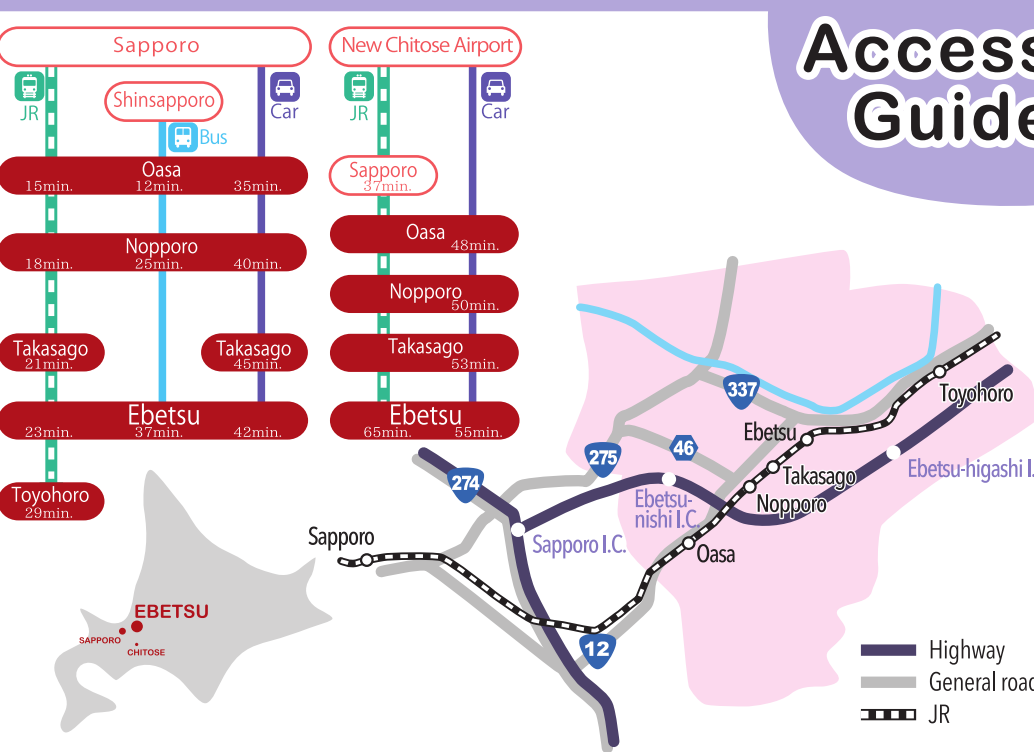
Access
Guide

Sapporo

JR

Shinsapporo

Bus

Car

Oasa
15min. 12min. 35min.

Nopporo
18min. 25min. 40min.

Takasago
21min.

Takasago
45min.

Ebetsu
23min. 37min. 42min.

Toyohoro
29min.

New Chitose Airport

JR

Car

Sapporo
37min.

Oasa
48min.

Nopporo
50min.

Takasago
53min.

Ebetsu
65min. 55min.

EBETSU
SAPPORO
CHITOSE

337
275
46
274
12

Ebetsu
Toyohoro
Takasago
Ebetsu-higashi I.
Ebetsu-nishi I.C.
Nopporo
Sapporo
Sapporo I.C.
Oasa

Highway
General roa
JR